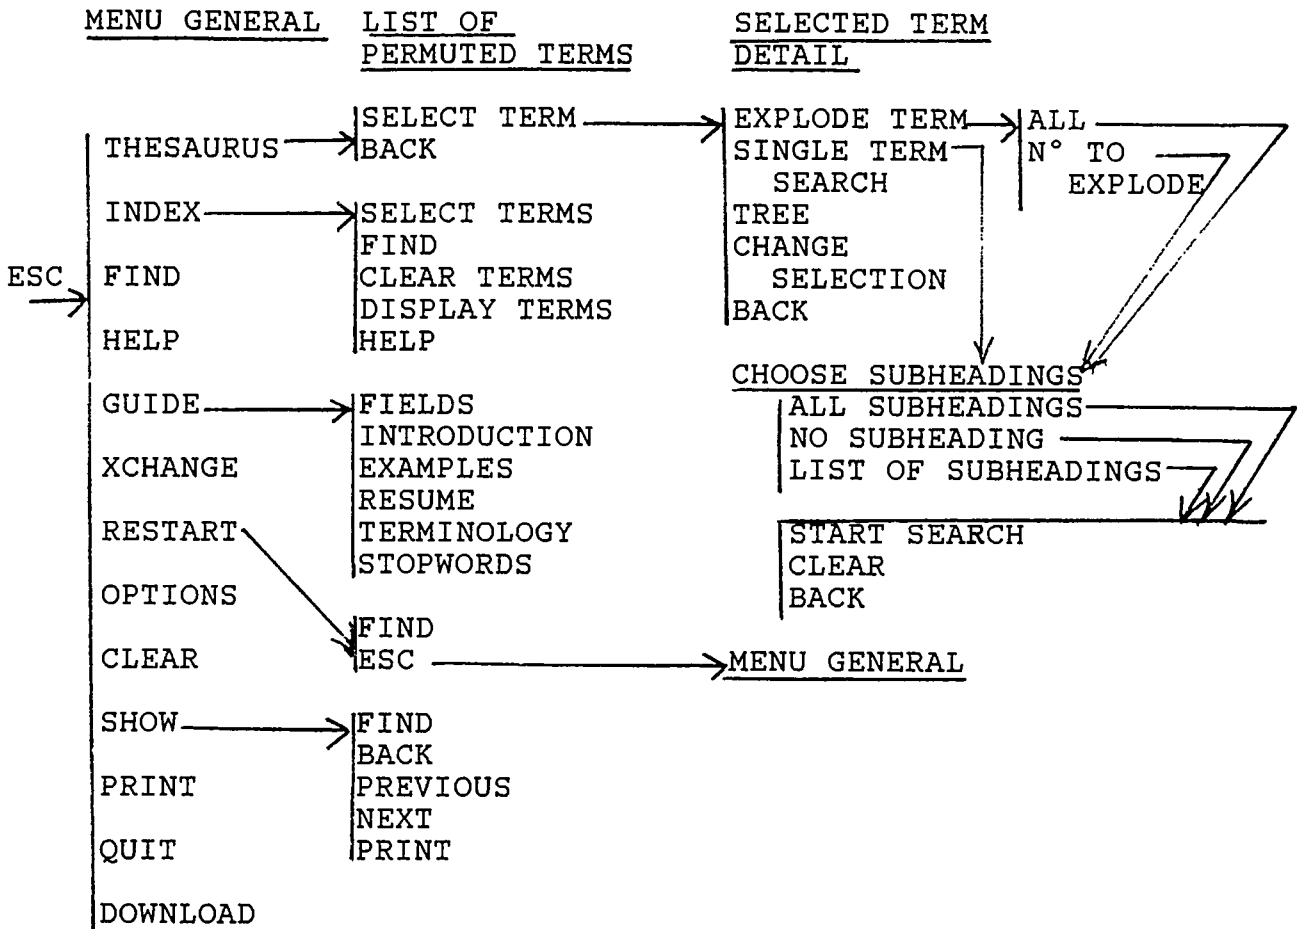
MENU GENERAL

LIST OF PERMUTED TERMS

SELECTED TERM DETAIL

ESC

THESAURUS
INDEX
FIND
HELP
GUIDE
XCHANGE
RESTART
OPTIONS
CLEAR
SHOW
PRINT
QUIT
DOWNLOAD

SELECT TERM
BACK

SELECT TERMS
FIND
CLEAR TERMS
DISPLAY TERMS
HELP

FIELDS
INTRODUCTION
EXAMPLES
RESUME
TERMINOLOGY
STOPWORDS

FIND
ESC

FIND
BACK
PREVIOUS
NEXT
PRINT

EXPLODE TERM
SINGLE TERM SEARCH
TREE
CHANGE SELECTION
BACK

ALL
N° TO EXPLODE

CHOOSE SUBHEADINGS
ALL SUBHEADINGS
NO SUBHEADING
LIST OF SUBHEADINGS

START SEARCH
CLEAR
BACK

MENU GENERAL